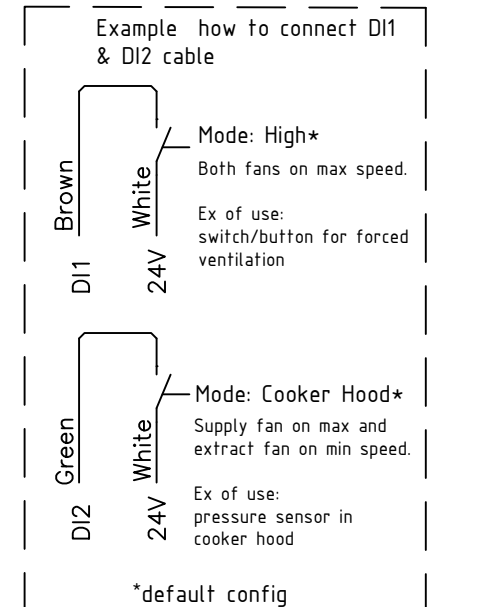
Example how to connect DI1 & DI2 cable

Brown
DI1
White
24V
Mode: High*
Both fans on max speed.

Ex of use:
switch/button for forced ventilation

Green
DI2
White
24V
Mode: Cooker Hood*
Supply fan on max and extract fan on min speed.

Ex of use:
pressure sensor in cooker hood

*default config